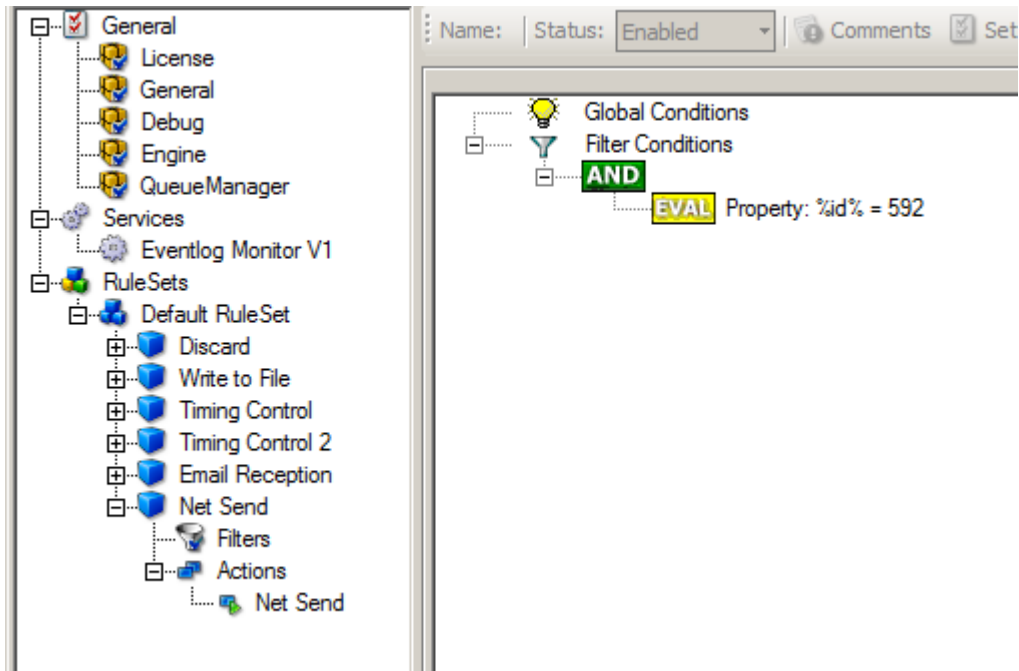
General
License
General
Debug
Engine
QueueManager
Services
Eventlog Monitor V1
RuleSets
Default RuleSet
Discard
Write to File
Timing Control
Timing Control 2
Email Reception
Net Send
Filters
Actions
Net Send

Name: Status: Enabled Comments Set

Global Conditions
Filter Conditions
AND
EVAL Property: %id% = 592